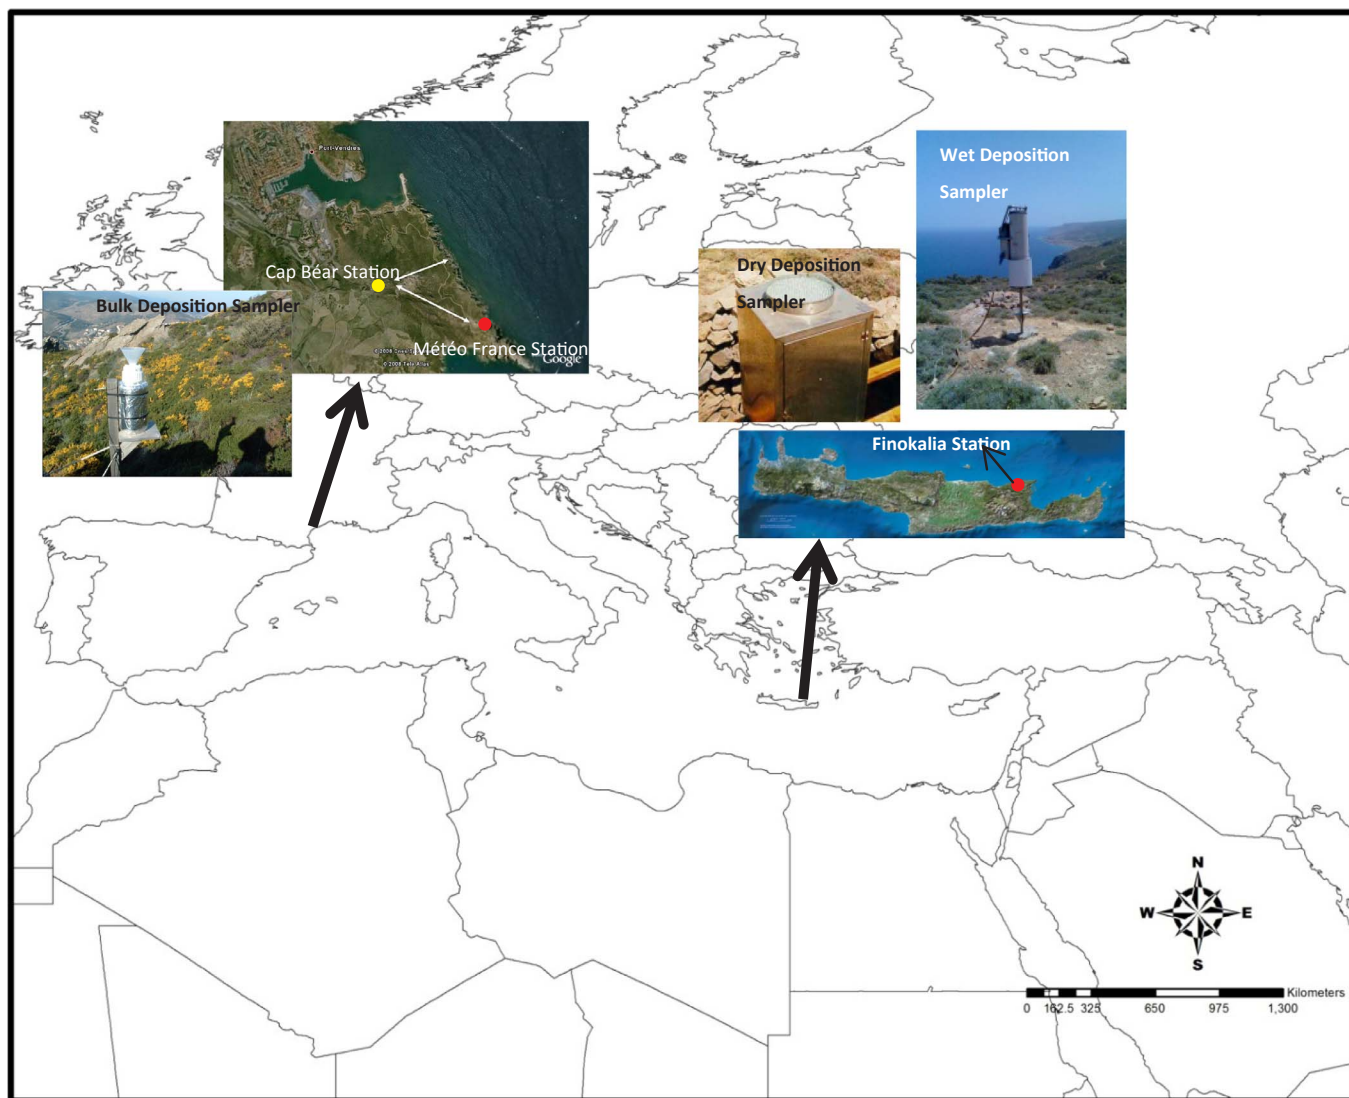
Port-Vendres

Cap Béar Station

Bulk Deposition Sampler

Météo France Station

© 2008 Cnes/Spot Image
© 2008 Tele Atlas
Google

Wet Deposition Sampler

Dry Deposition Sampler

Finokalia Station

N
W
E
S

0 162.5 325 650 975 1,300 Kilometers